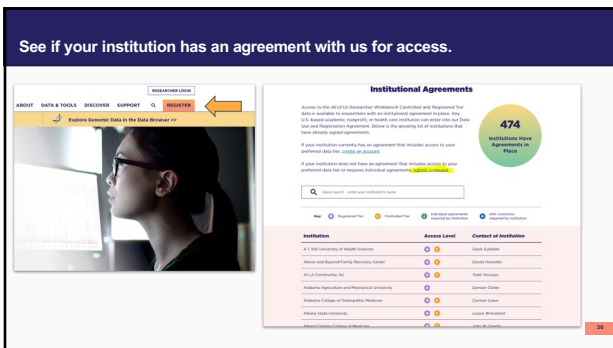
See if your institution has an agreement with us for access.

RESEARCHER LOGIN

ABOUT DATA & TOOLS DISCOVER SUPPORT REGISTER

Explore Genomic Data in the Data Browser >>

Institutional Agreements

Access to the All of Us Researcher Workbench Controlled and Registered Tier data is available to researchers with an institutional agreement in place. Any U.S.-based academic, nonprofit, or health care institution can enter into our Data Use and Registration Agreement. Below is the growing list of institutions that have already signed agreements.

If your institution currently has an agreement that includes access to your preferred data tier, create an account.

If your institution does not have an agreement that includes access to your preferred data tier or requires individual agreements, submit a request.

474
Institutions Have Agreements in Place

Quick search - enter your institution's name

Key: Registered Tier Controlled Tier Individual agreements required by institution AXA Commons requesting institution

| Institution | Access Level | Contact at Institution |
|---|---|---|
| A.T. Still University of Health Sciences | | Gayla Gubbles |
| Above and Beyond Family Recovery Center | | Daniel Hostetler |
| AI-LA Community Inc | | Todd Tanuyus |
| Alabama Agriculture and Mechanical University | | Damian Clarke |
| Alabama College of Osteopathic Medicine | | Carmen Lewis |
| Albany State University | | Louise Brownlord |
| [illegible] | | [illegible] |

38